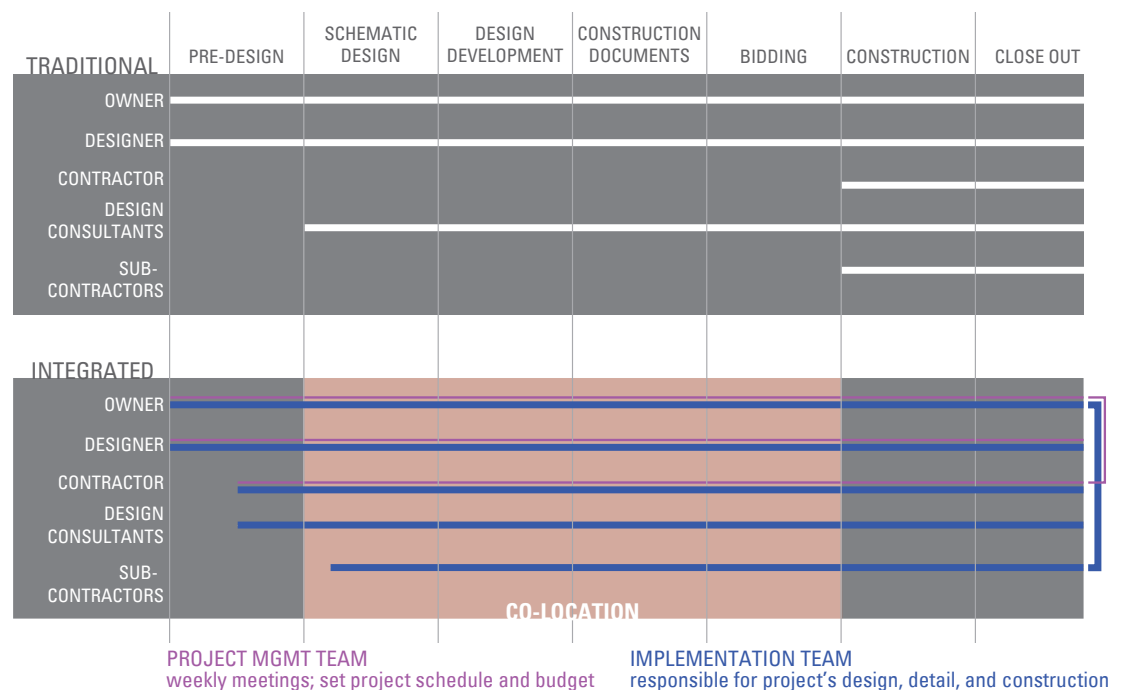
PRE-DESIGN
SCHEMATIC DESIGN
DESIGN DEVELOPMENT
CONSTRUCTION DOCUMENTS
BIDDING
CONSTRUCTION
CLOSE OUT

TRADITIONAL
OWNER
DESIGNER
CONTRACTOR
DESIGN CONSULTANTS
SUB-CONTRACTORS

INTEGRATED
OWNER
DESIGNER
CONTRACTOR
DESIGN CONSULTANTS
SUB-CONTRACTORS

CO-LOCATION

PROJECT MGMT TEAM
weekly meetings; set project schedule and budget

IMPLEMENTATION TEAM
responsible for project's design, detail, and construction